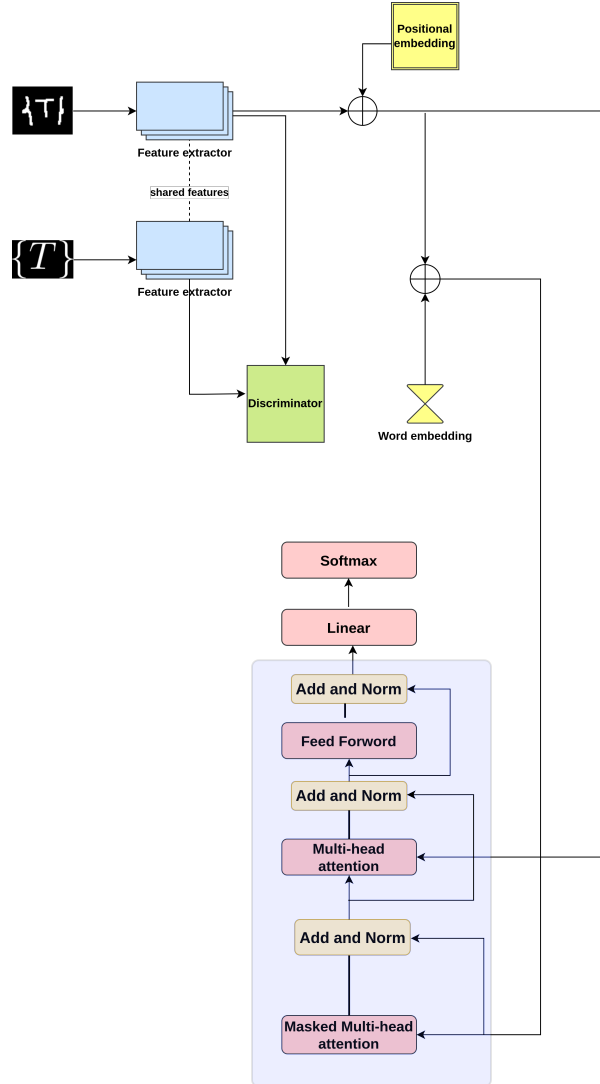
Positional embedding

$\{T\}$

Feature extractor

shared features

$\{T\}$

Feature extractor

Discriminator

Word embedding

Softmax

Linear

Add and Norm

Feed Forword

Add and Norm

Multi-head attention

Add and Norm

Masked Multi-head attention